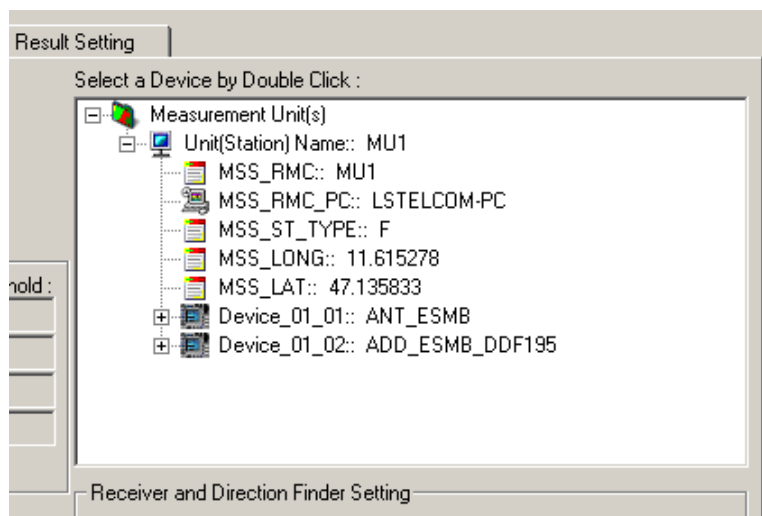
Result Setting

Select a Device by Double Click :

Measurement Unit(s)
Unit(Station) Name:: MU1
MSS_RMC:: MU1
MSS_RMC_PC:: LSTELCOM-PC
MSS_ST_TYPE:: F
MSS_LONG:: 11.615278
MSS_LAT:: 47.135833
Device_01_01:: ANT_ESMB
Device_01_02:: ADD_ESMB_DDF195

nold :

Receiver and Direction Finder Setting